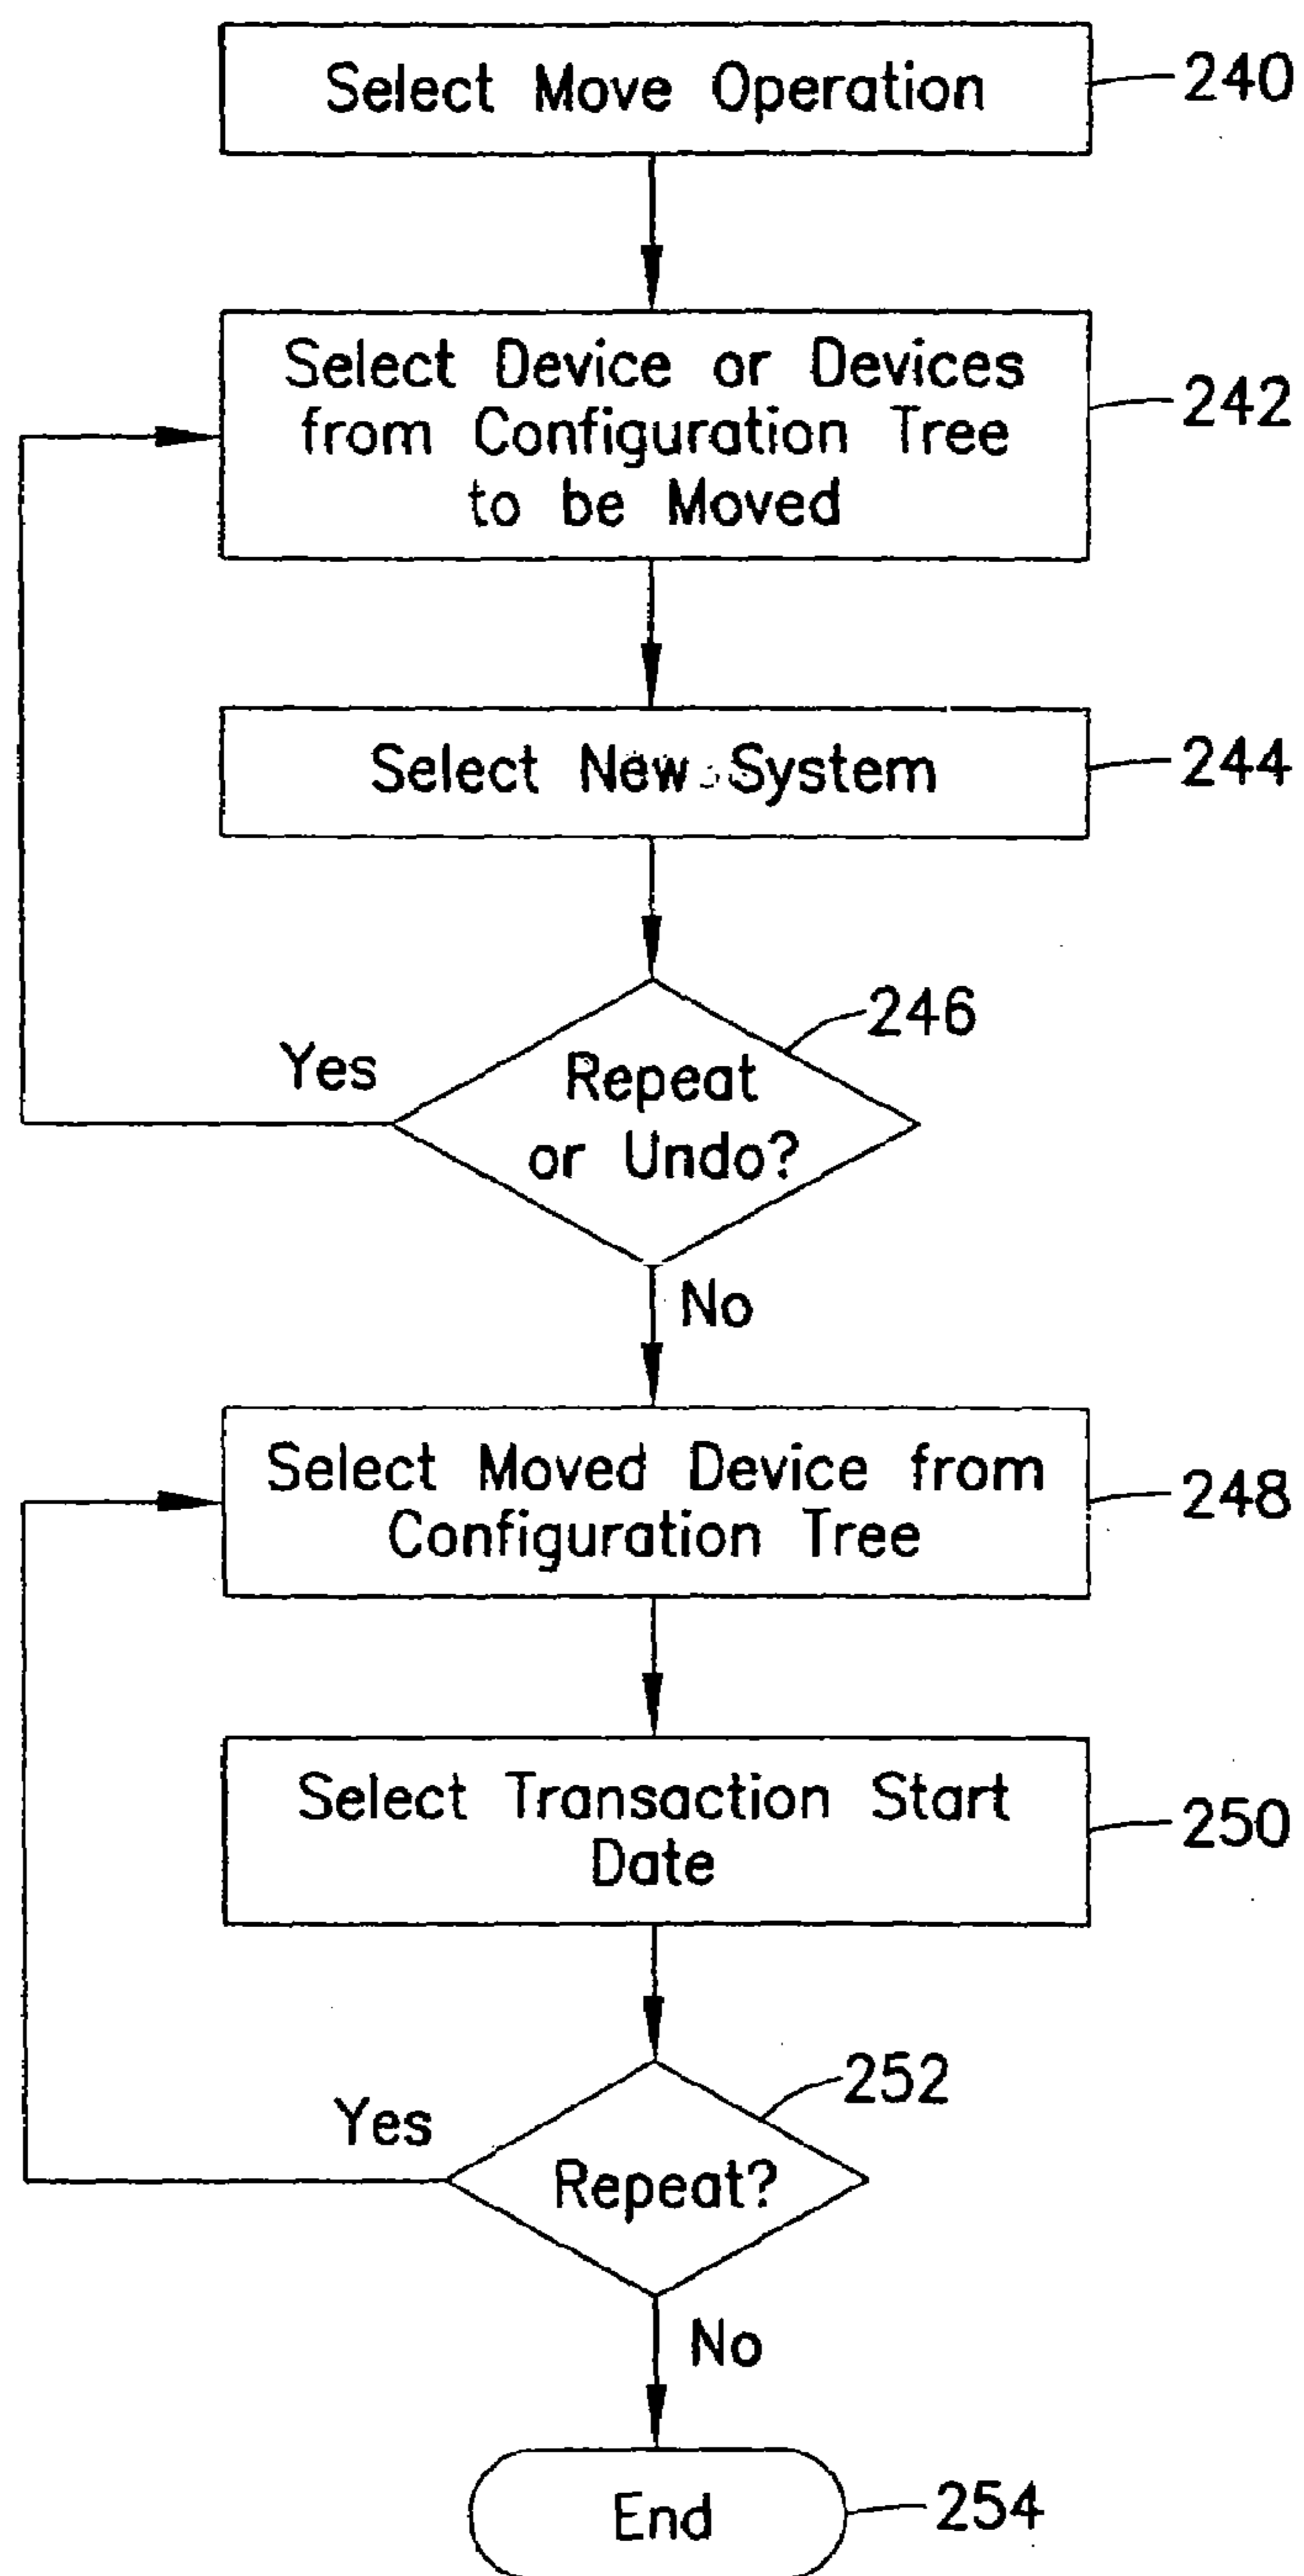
Select Move Operation
240

Select Device or Devices from Configuration Tree to be Moved
242

Select New System
244

Yes
Repeat or Undo?
246
No

Select Moved Device from Configuration Tree
248

Select Transaction Start Date
250

Yes
Repeat?
252
No

End
254